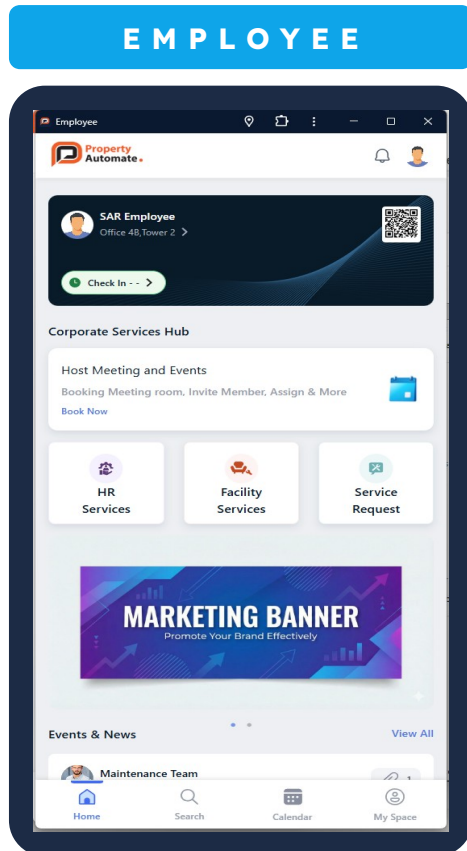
EMPLOYEE

Employee

Property Automate.

SAR Employee
Office 4B,Tower 2 >

Check In - - >

Corporate Services Hub

Host Meeting and Events
Booking Meeting room, Invite Member, Assign & More
Book Now

HR Services

Facility Services

Service Request

MARKETING BANNER
Promote Your Brand Effectively

Events & News
View All

Maintenance Team

Home
Search
Calendar
My Space